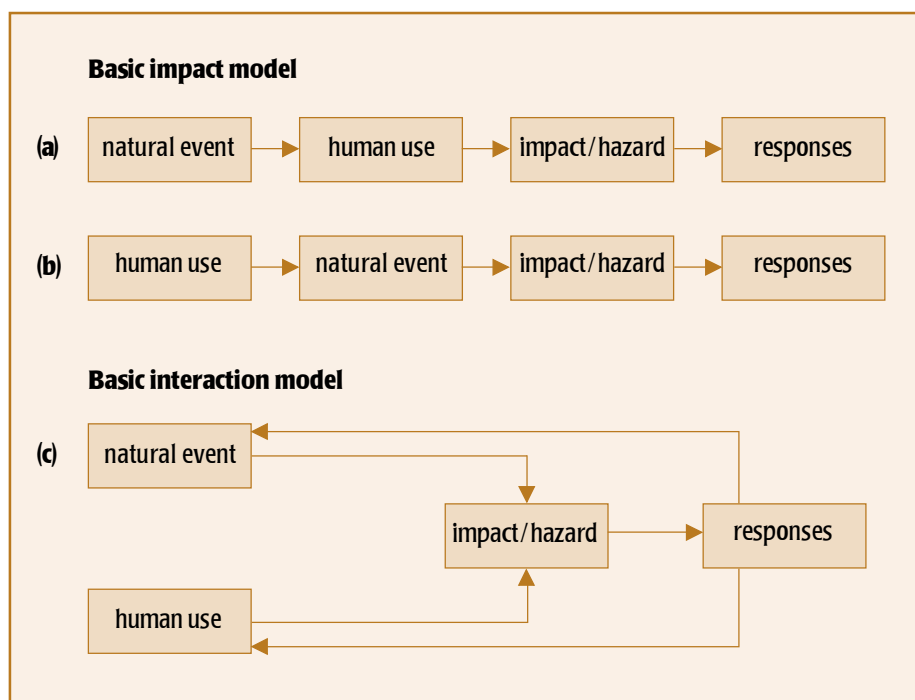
Basic impact model

(a) natural event → human use → impact/hazard → responses

(b) human use → natural event → impact/hazard → responses

Basic interaction model

(c) natural event

impact/hazard

responses

human use